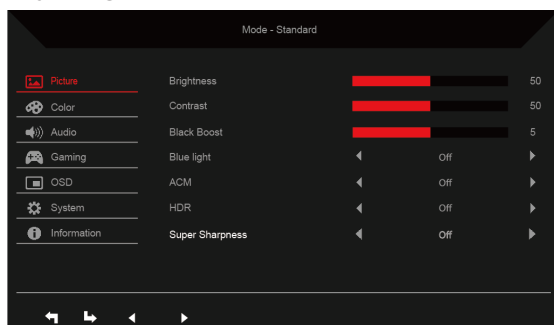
Mode - Standard

Picture
Color
Audio
Gaming
OSD
System
Information

| | | |
|---|---|---|
| Brightness | | 50 |
| Contrast | | 50 |
| Black Boost | | 5 |
| Blue light | Off | |
| ACM | Off | |
| HDR | Off | |
| Super Sharpness | Off | |